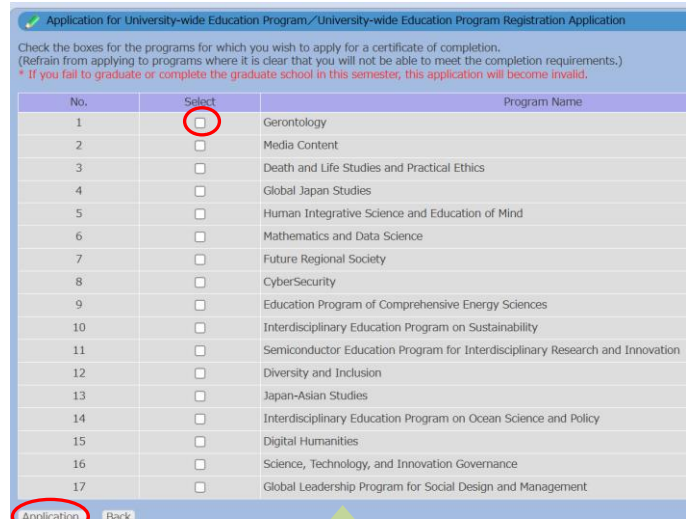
Application for University-wide Education Program／University-wide Education Program Registration Application

Check the boxes for the programs for which you wish to apply for a certificate of completion.
(Refrain from applying to programs where it is clear that you will not be able to meet the completion requirements.)
* If you fail to graduate or complete the graduate school in this semester, this application will become invalid.

| No. | Select | Program Name |
|---|---|---|
| 1 | | Gerontology |
| 2 | | Media Content |
| 3 | | Death and Life Studies and Practical Ethics |
| 4 | | Global Japan Studies |
| 5 | | Human Integrative Science and Education of Mind |
| 6 | | Mathematics and Data Science |
| 7 | | Future Regional Society |
| 8 | | CyberSecurity |
| 9 | | Education Program of Comprehensive Energy Sciences |
| 10 | | Interdisciplinary Education Program on Sustainability |
| 11 | | Semiconductor Education Program for Interdisciplinary Research and Innovation |
| 12 | | Diversity and Inclusion |
| 13 | | Japan-Asian Studies |
| 14 | | Interdisciplinary Education Program on Ocean Science and Policy |
| 15 | | Digital Humanities |
| 16 | | Science, Technology, and Innovation Governance |
| 17 | | Global Leadership Program for Social Design and Management |

Application Back